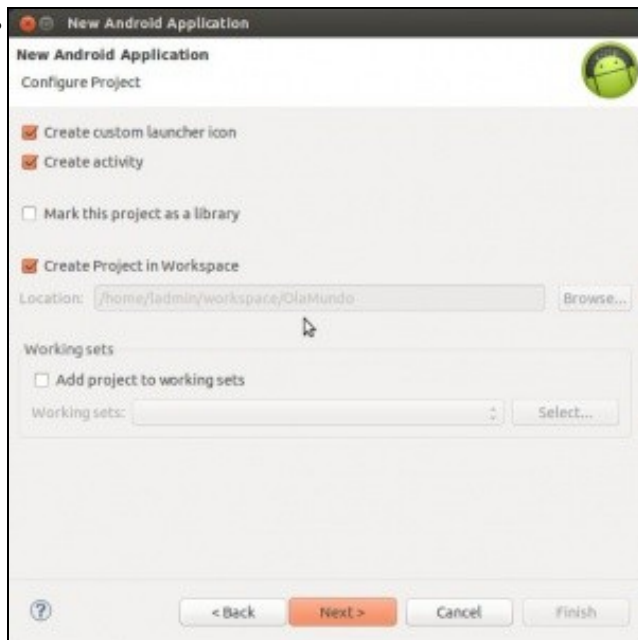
New Android Application

New Android Application
Configure Project

Create custom launcher icon
Create activity

Mark this project as a library

Create Project in Workspace

Location: /home/ladmin/workspace/OlaMundo Browse...

Working sets
Add project to working sets
Working sets: Select...

?
< Back
Next >
Cancel
Finish